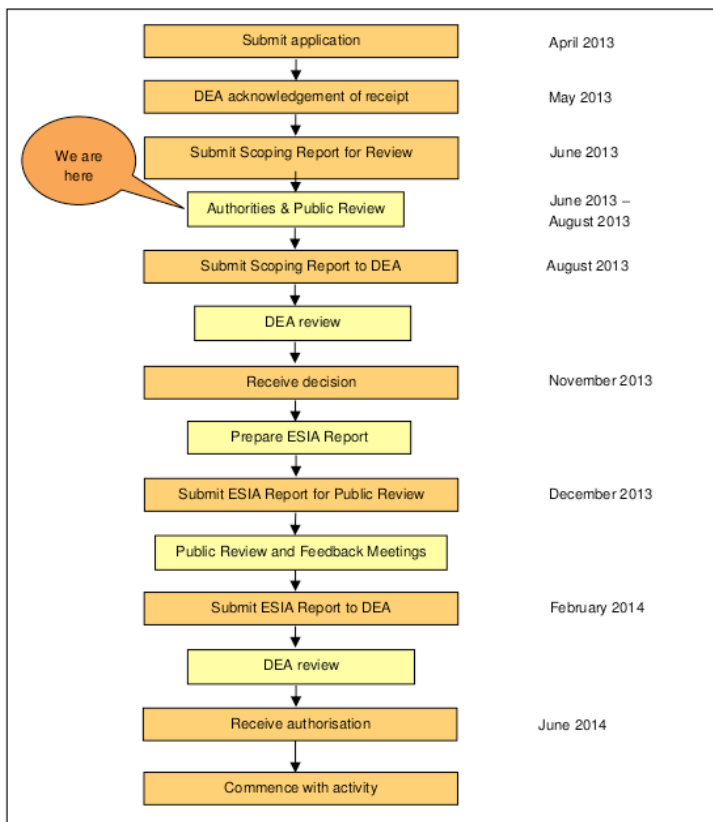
Submit application
April 2013

DEA acknowledgement of receipt
May 2013

Submit Scoping Report for Review
June 2013

We are here

Authorities & Public Review
June 2013 – August 2013

Submit Scoping Report to DEA
August 2013

DEA review

Receive decision
November 2013

Prepare ESIA Report

Submit ESIA Report for Public Review
December 2013

Public Review and Feedback Meetings

Submit ESIA Report to DEA
February 2014

DEA review

Receive authorisation
June 2014

Commence with activity